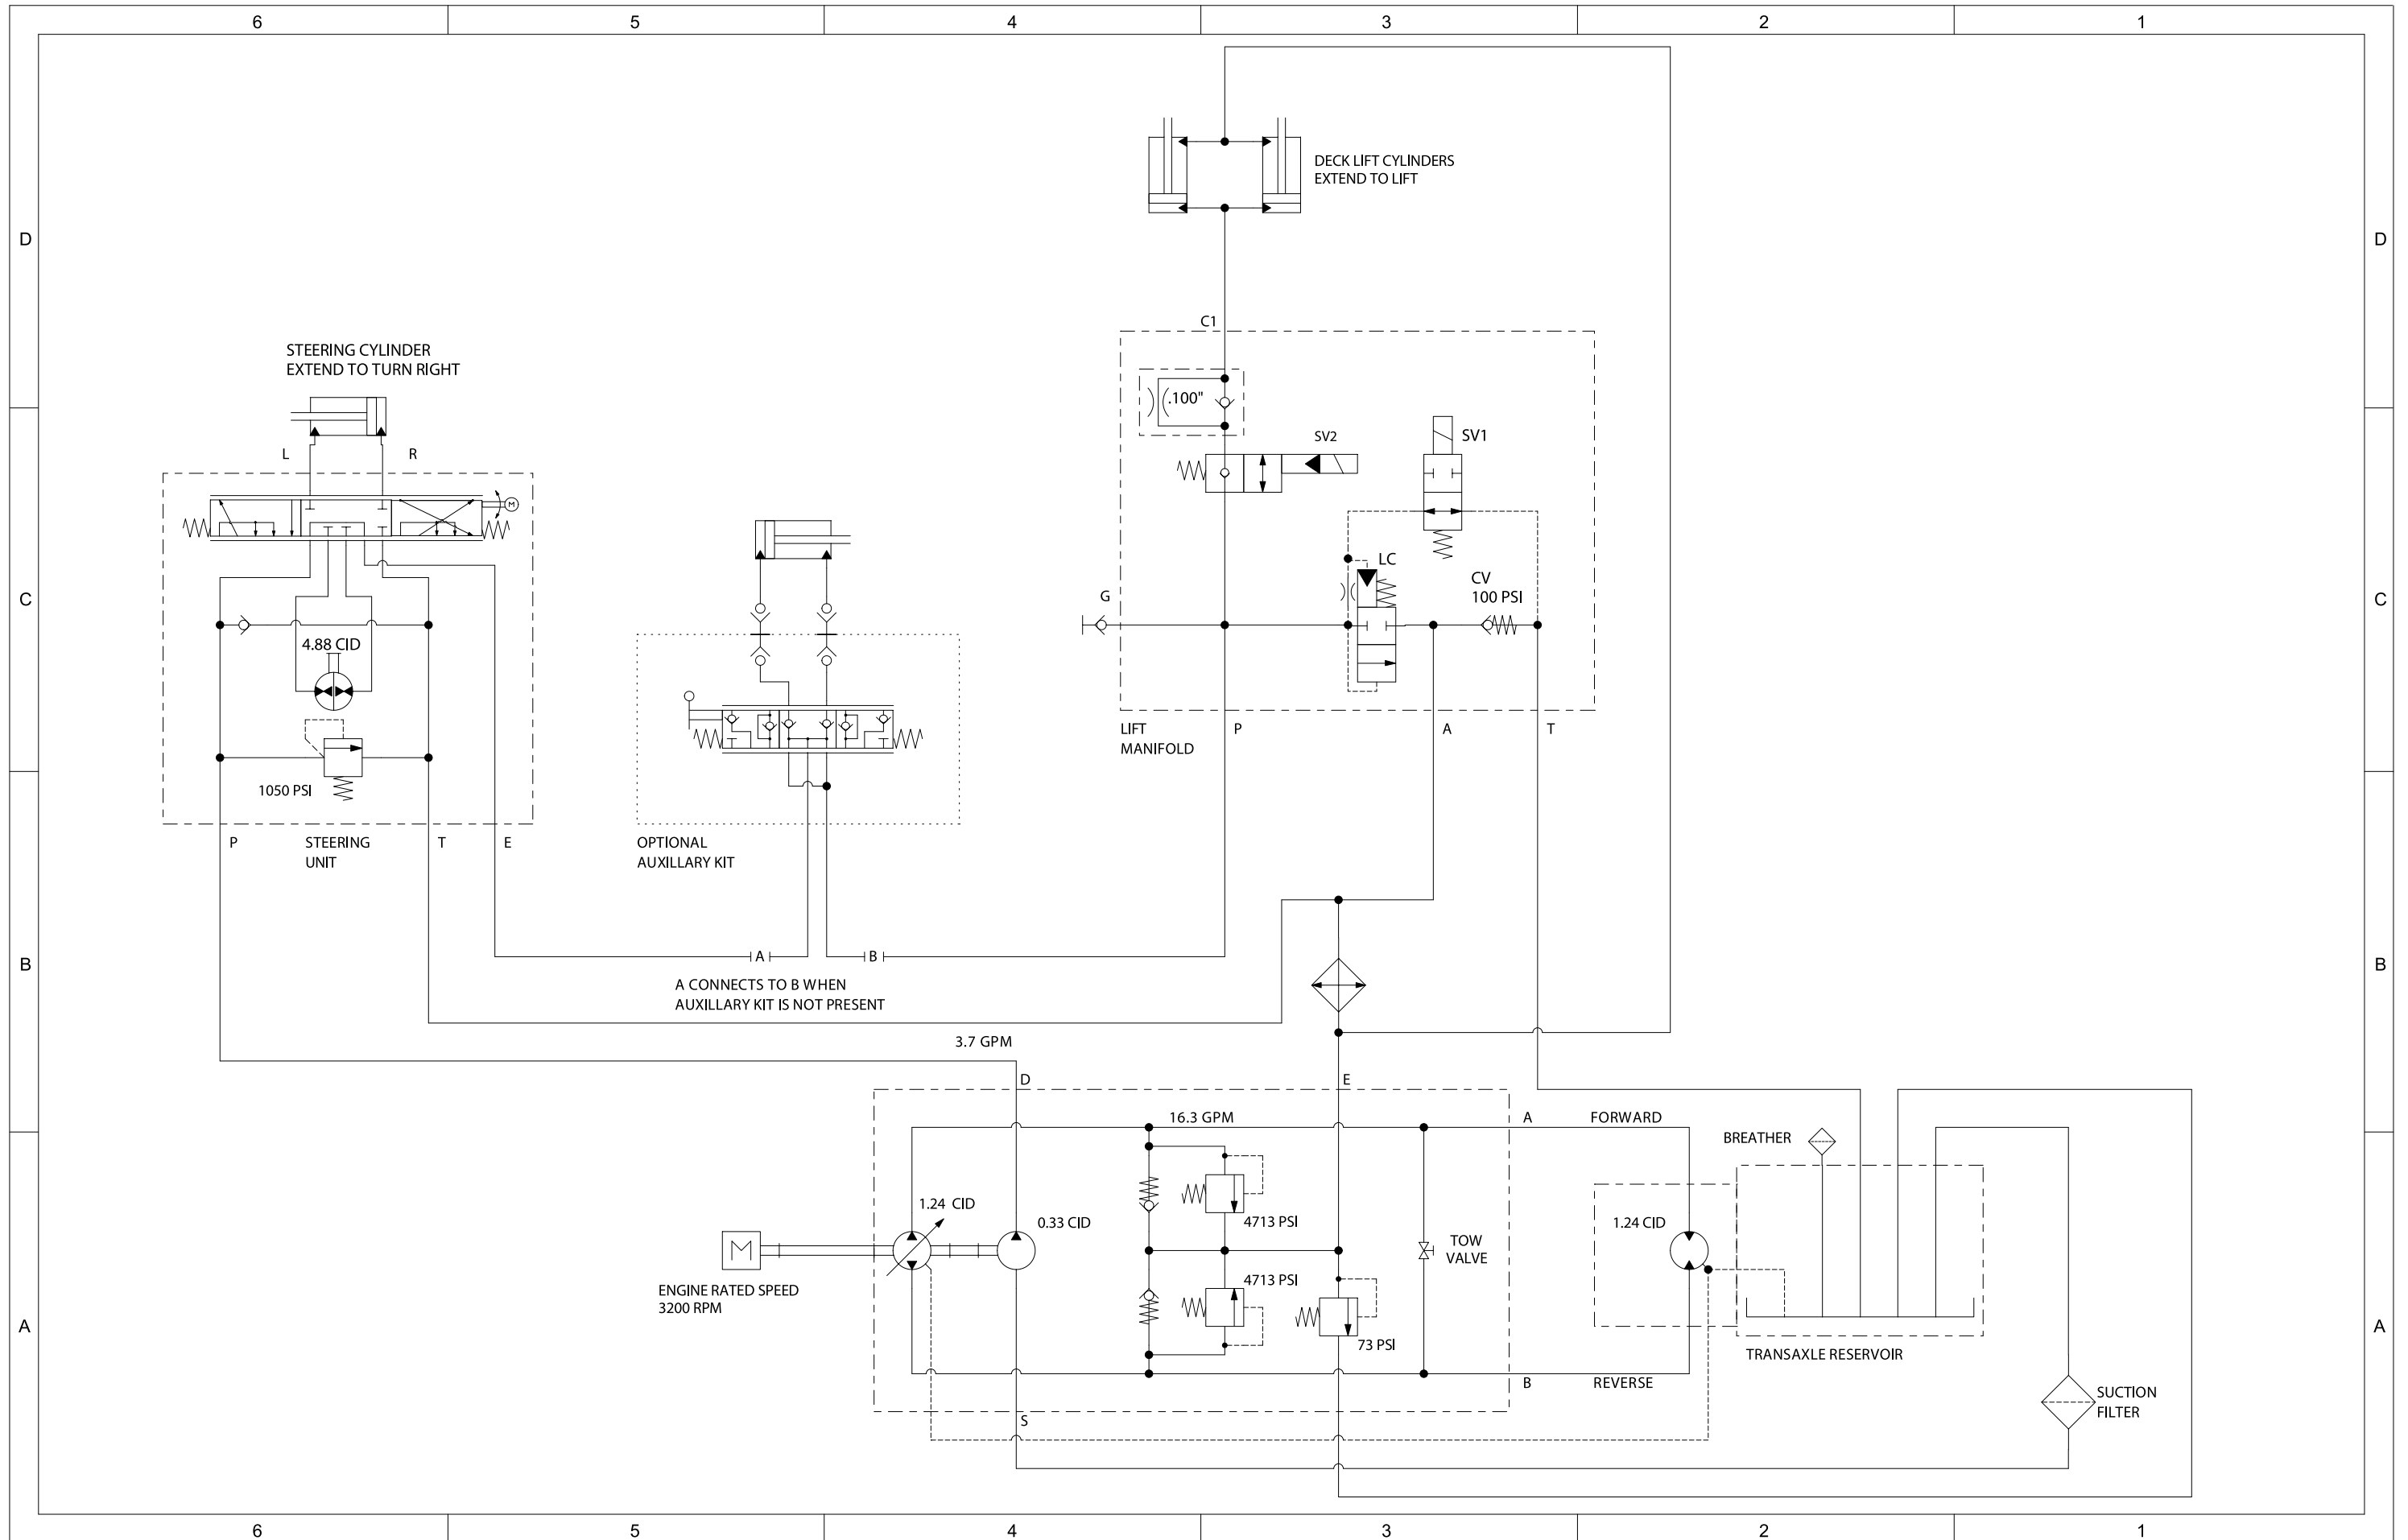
6 5 4 3 2 1

D

DECK LIFT CYLINDERS
EXTEND TO LIFT

C1

STEERING CYLINDER
EXTEND TO TURN RIGHT

.100"

SV2

SV1

L R

M

LC

C

CV
100 PSI

G

4.88 CID

1050 PSI

LIFT
MANIFOLD

P

A

T

P

STEERING
UNIT

T

E

OPTIONAL
AUXILLARY KIT

B

A

B

A CONNECTS TO B WHEN
AUXILLARY KIT IS NOT PRESENT

3.7 GPM

D

E

16.3 GPM

A

FORWARD

BREATHER

1.24 CID

0.33 CID

4713 PSI

TOW
VALVE

1.24 CID

ENGINE RATED SPEED
3200 RPM

4713 PSI

73 PSI

A

TRANSAXLE RESERVOIR

B

REVERSE

SUCTION
FILTER

S

6 5 4 3 2 1